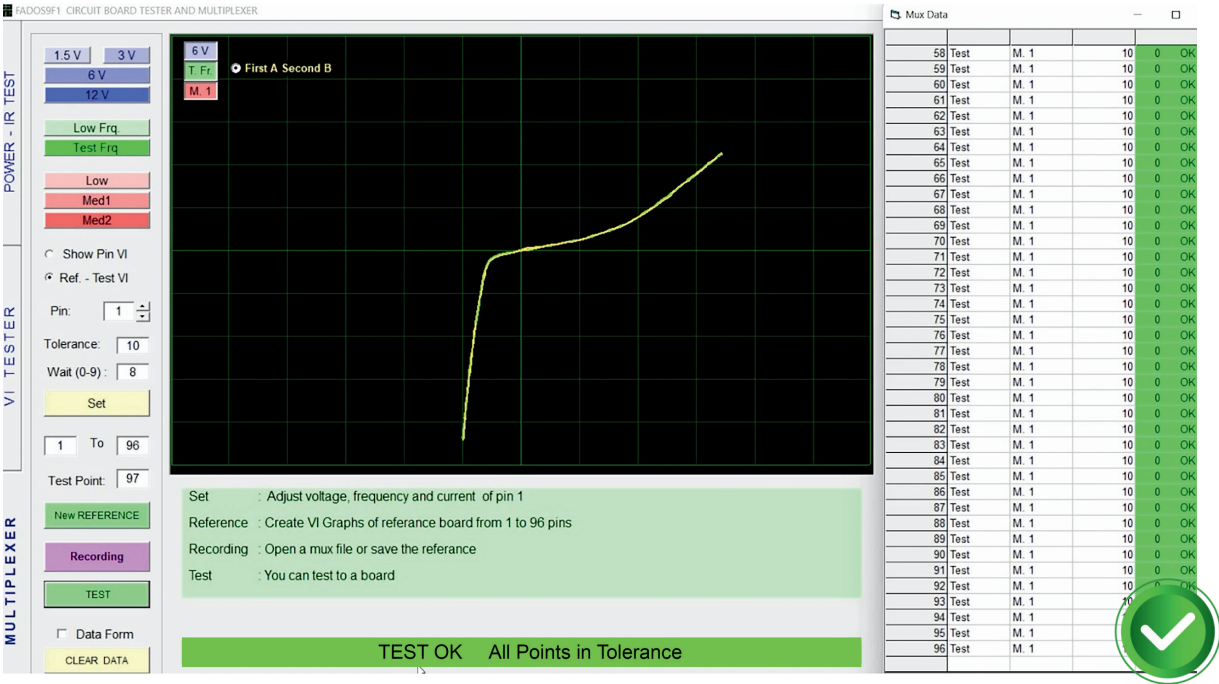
FADOS9F1 CIRCUIT BOARD TESTER AND MULTIPLEXER

POWER - IR TEST

1.5 V
3 V
6 V
12 V

Low Frq.
Test Frq.

Low
Med1
Med2

VI TESTER

Show Pin VI
Ref. - Test VI

Pin: 1

Tolerance: 10

Wait (0-9) : 8

Set

1 To 96

Test Point: 97

MULTIPLEXER

New REFERENCE

Recording

TEST

Data Form

CLEAR DATA

6 V
T. Fr.
M. 1

First A Second B

Set : Adjust voltage, frequency and current of pin 1
Reference : Create VI Graphs of referance board from 1 to 96 pins
Recording : Open a mux file or save the referance
Test : You can test to a board

TEST OK All Points in Tolerance

Mux Data

| | | | | | |
|---|---|---|---|---|---|
| 58 | Test | M. 1 | 10 | 0 | OK |
| 59 | Test | M. 1 | 10 | 0 | OK |
| 60 | Test | M. 1 | 10 | 0 | OK |
| 61 | Test | M. 1 | 10 | 0 | OK |
| 62 | Test | M. 1 | 10 | 0 | OK |
| 63 | Test | M. 1 | 10 | 0 | OK |
| 64 | Test | M. 1 | 10 | 0 | OK |
| 65 | Test | M. 1 | 10 | 0 | OK |
| 66 | Test | M. 1 | 10 | 0 | OK |
| 67 | Test | M. 1 | 10 | 0 | OK |
| 68 | Test | M. 1 | 10 | 0 | OK |
| 69 | Test | M. 1 | 10 | 0 | OK |
| 70 | Test | M. 1 | 10 | 0 | OK |
| 71 | Test | M. 1 | 10 | 0 | OK |
| 72 | Test | M. 1 | 10 | 0 | OK |
| 73 | Test | M. 1 | 10 | 0 | OK |
| 74 | Test | M. 1 | 10 | 0 | OK |
| 75 | Test | M. 1 | 10 | 0 | OK |
| 76 | Test | M. 1 | 10 | 0 | OK |
| 77 | Test | M. 1 | 10 | 0 | OK |
| 78 | Test | M. 1 | 10 | 0 | OK |
| 79 | Test | M. 1 | 10 | 0 | OK |
| 80 | Test | M. 1 | 10 | 0 | OK |
| 81 | Test | M. 1 | 10 | 0 | OK |
| 82 | Test | M. 1 | 10 | 0 | OK |
| 83 | Test | M. 1 | 10 | 0 | OK |
| 84 | Test | M. 1 | 10 | 0 | OK |
| 85 | Test | M. 1 | 10 | 0 | OK |
| 86 | Test | M. 1 | 10 | 0 | OK |
| 87 | Test | M. 1 | 10 | 0 | OK |
| 88 | Test | M. 1 | 10 | 0 | OK |
| 89 | Test | M. 1 | 10 | 0 | OK |
| 90 | Test | M. 1 | 10 | 0 | OK |
| 91 | Test | M. 1 | 10 | 0 | OK |
| 92 | Test | M. 1 | 10 | 0 | OK |
| 93 | Test | M. 1 | 10 | | |
| 94 | Test | M. 1 | | | |
| 95 | Test | M. 1 | | | |
| 96 | Test | M. 1 | | | |